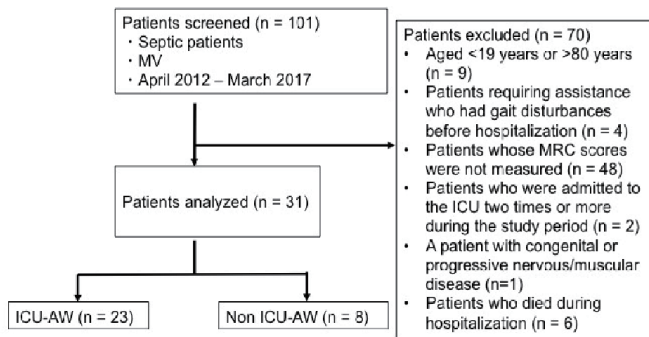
Patients screened (n = 101)
・Septic patients
・MV
・April 2012 – March 2017

Patients excluded (n = 70)
• Aged <19 years or >80 years (n = 9)
• Patients requiring assistance who had gait disturbances before hospitalization (n = 4)
• Patients whose MRC scores were not measured (n = 48)
• Patients who were admitted to the ICU two times or more during the study period (n = 2)
• A patient with congenital or progressive nervous/muscular disease (n=1)
• Patients who died during hospitalization (n = 6)

Patients analyzed (n = 31)

ICU-AW (n = 23)

Non ICU-AW (n = 8)